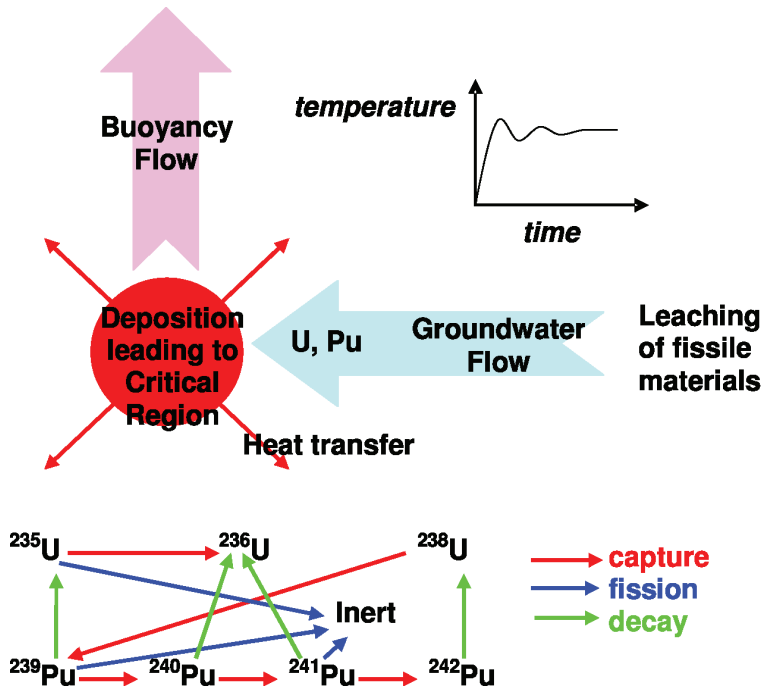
Buoyancy Flow

temperature

time

Deposition leading to Critical Region

U, Pu

Groundwater Flow

Leaching of fissile materials

Heat transfer

$^{235}U$

$^{236}U$

$^{238}U$

Inert

$^{239}Pu$

$^{240}Pu$

$^{241}Pu$

$^{242}Pu$

capture

fission

decay